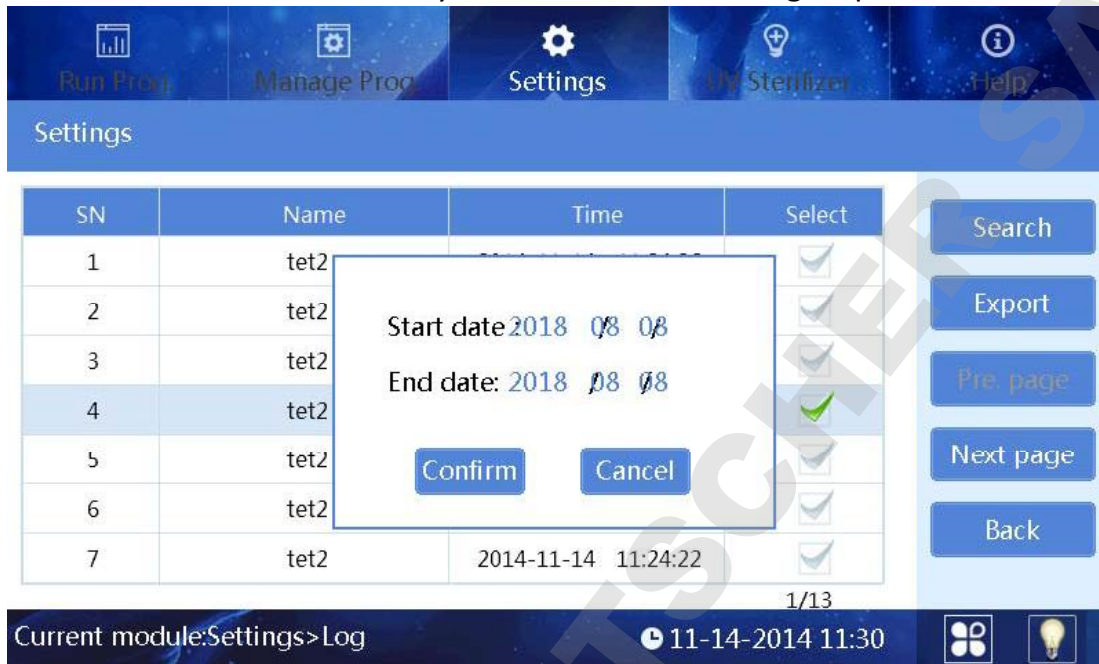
Run Prog | Manage Prog | Settings | UV Sterilizer | Help

Settings

| SN | Name | Time | Select |
|---|---|---|---|
| 1 | tet2 | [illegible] | |
| 2 | tet2 | | |
| 3 | tet2 | | |
| 4 | tet2 | | |
| 5 | tet2 | | |
| 6 | tet2 | | |
| 7 | tet2 | 2014-11-14 11:24:22 | |

Start date 2018 08 08

End date: 2018 08 08

Confirm

Cancel

Search

Export

Pre. page

Next page

Back

1/13

Current module:Settings>Log

11-14-2014 11:30